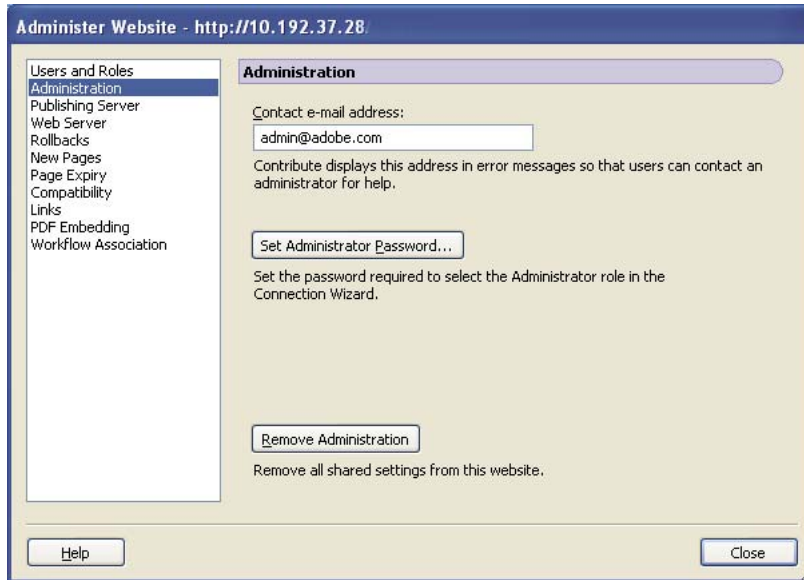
Administer Website - http://10.192.37.28/

Users and Roles
Administration
Publishing Server
Web Server
Rollbacks
New Pages
Page Expiry
Compatibility
Links
PDF Embedding
Workflow Association

Administration

Contact e-mail address:

admin@adobe.com

Contribute displays this address in error messages so that users can contact an administrator for help.

Set Administrator Password...

Set the password required to select the Administrator role in the Connection Wizard.

Remove Administration

Remove all shared settings from this website.

Help

Close